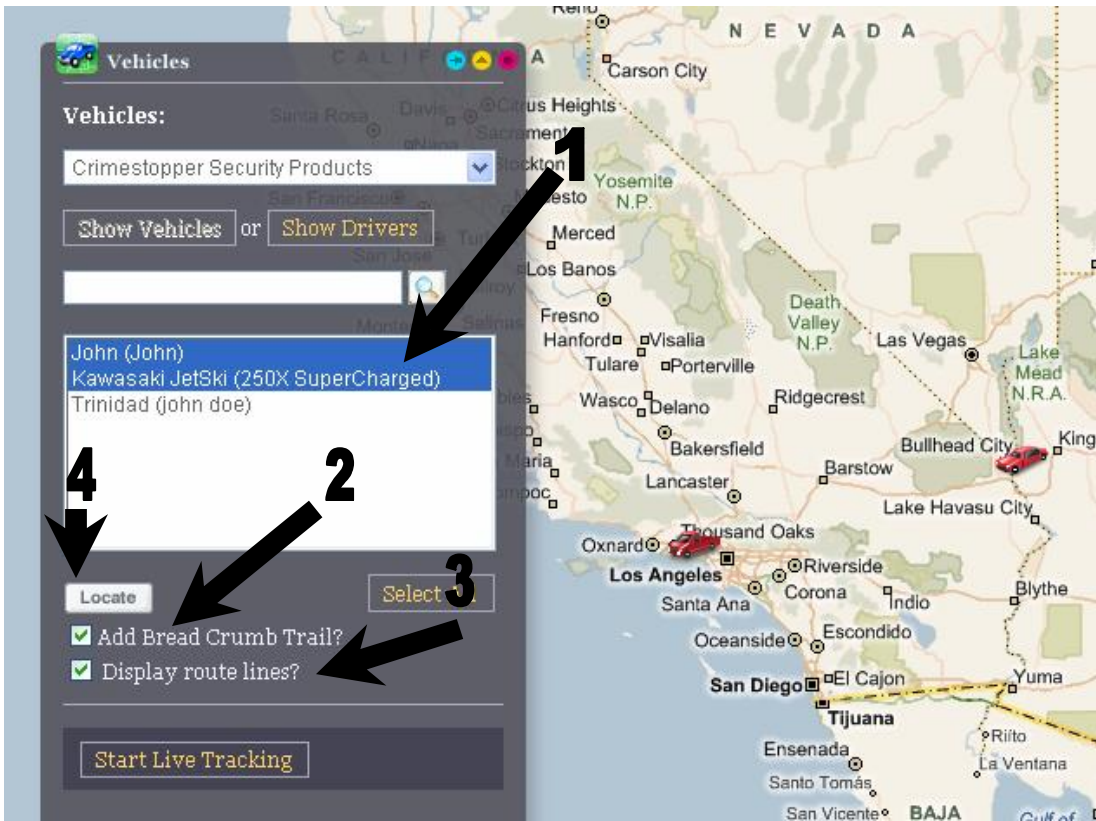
Vehicles

Vehicles:

Crimestopper Security Products

Show Vehicles or Show Drivers

John (John)
Kawasaki JetSki (250X SuperCharged)
Trinidad (john doe)

1

2

3

4

Locate

Select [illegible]

Add Bread Crumb Trail?

Display route lines?

Start Live Tracking

Reno
NEVADA
CALIF
Carson City
Citrus Heights
Santa Rosa
Davis
Napa
Sacramento
Stockton
San Francisco
Modesto
Yosemite N.P.
San Jose
Merced
Los Banos
Fresno
Monterey
Salinas
Hanford
Visalia
Tulare
Porterville
Death Valley N.P.
Las Vegas
Lake Mead N.R.A.
Wasco
Delano
Ridgecrest
Bakersfield
Bullhead City
King
Santa Maria
Barstow
Lancaster
Lake Havasu City
Thousand Oaks
Oxnard
Los Angeles
Riverside
Corona
Santa Ana
Indio
Blythe
Oceanside
Escondido
San Diego
El Cajon
Yuma
Tijuana
Rito
Ensenada
La Ventana
Santo Tomás
San Vicente
BAJA
Gulf of